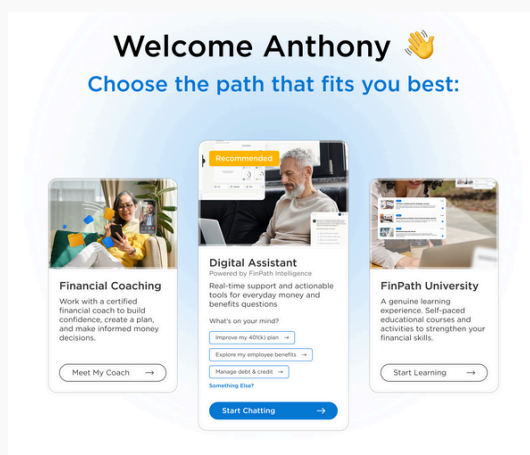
Welcome Anthony 👋
Choose the path that fits you best:

Financial Coaching
Work with a certified financial coach to build confidence, create a plan, and make informed money decisions.
Meet My Coach →

Recommended
Digital Assistant
Powered by FinPath Intelligence
Real-time support and actionable tools for everyday money and benefits questions
What's on your mind?
Improve my 401(k) plan →
Explore my employee benefits →
Manage debt & credit →
Something Else?
Start Chatting →

FinPath University
A genuine learning experience. Self-paced educational courses and activities to strengthen your financial skills.
Start Learning →